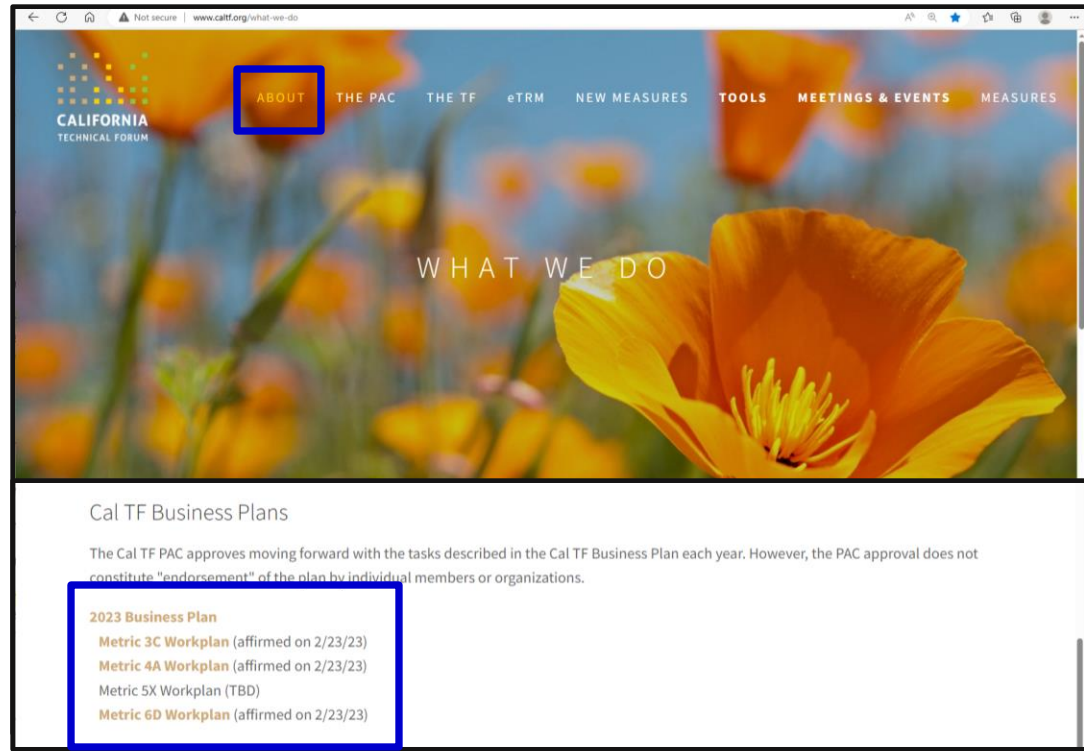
Not secure | www.caltf.org/what-we-do

CALIFORNIA
TECHNICAL FORUM

ABOUT THE PAC THE TF eTRM NEW MEASURES TOOLS MEETINGS & EVENTS MEASURES

WHAT WE DO

Cal TF Business Plans

The Cal TF PAC approves moving forward with the tasks described in the Cal TF Business Plan each year. However, the PAC approval does not constitute "endorsement" of the plan by individual members or organizations.

2023 Business Plan
Metric 3C Workplan (affirmed on 2/23/23)
Metric 4A Workplan (affirmed on 2/23/23)
Metric 5X Workplan (TBD)
Metric 6D Workplan (affirmed on 2/23/23)